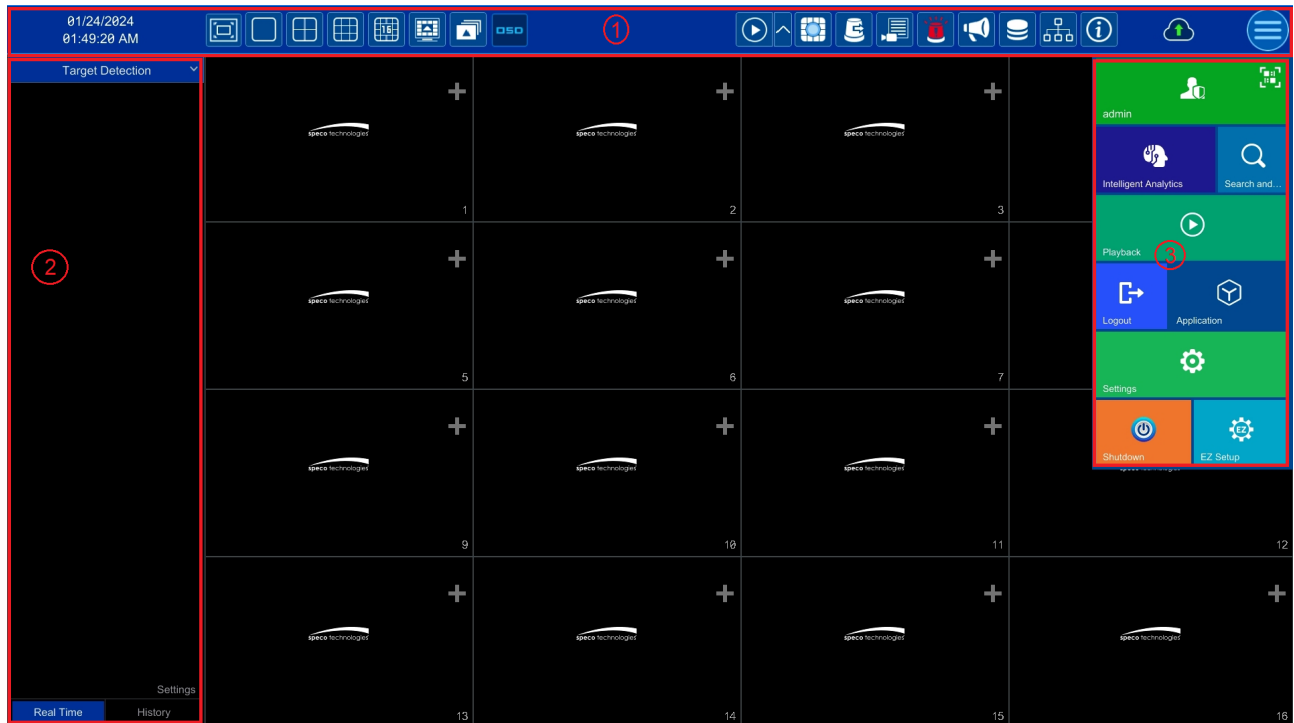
01/24/2024
01:49:20 AM

16

OSD

1

Target Detection

2

Settings

Real Time History

speco technologies 1
speco technologies 2
speco technologies 3
speco technologies 5
speco technologies 6
speco technologies 7
speco technologies 9
speco technologies 10
speco technologies 11
speco technologies 12
speco technologies 13
speco technologies 14
speco technologies 15
speco technologies 16

admin

Intelligent Analytics

Search and...

Playback

3

Logout

Application

Settings

Shutdown

EZ

EZ Setup